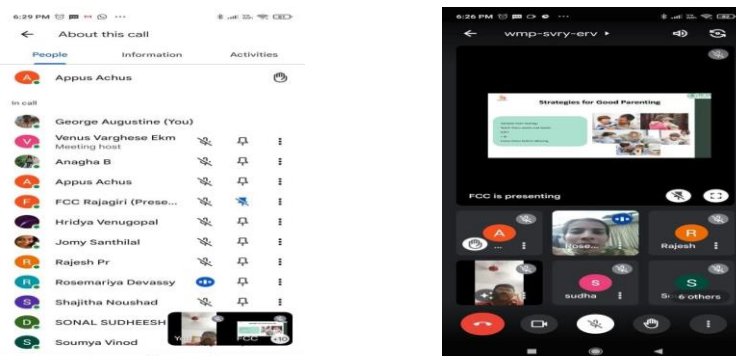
6:29 PM

About this call

People Information Activities

A Appus Achus

In call

George Augustine (You)

V Venus Varghese Ekm
Meeting host

Anagha B

A Appus Achus

F FCC Rajagiri (Prese...

Hridya Venugopal

Jomy Santhilal

R Rajesh Pr

R Rosemariya Devassy

S Shajitha Noushad

D SONAL SUDHEESH

S Soumya Vinod

FCC +10

6:26 PM

wmp-svry-erv

Strategies for Good Parenting

FCC is presenting

A

Rose...

R Rajesh

S sudha

S 6 others